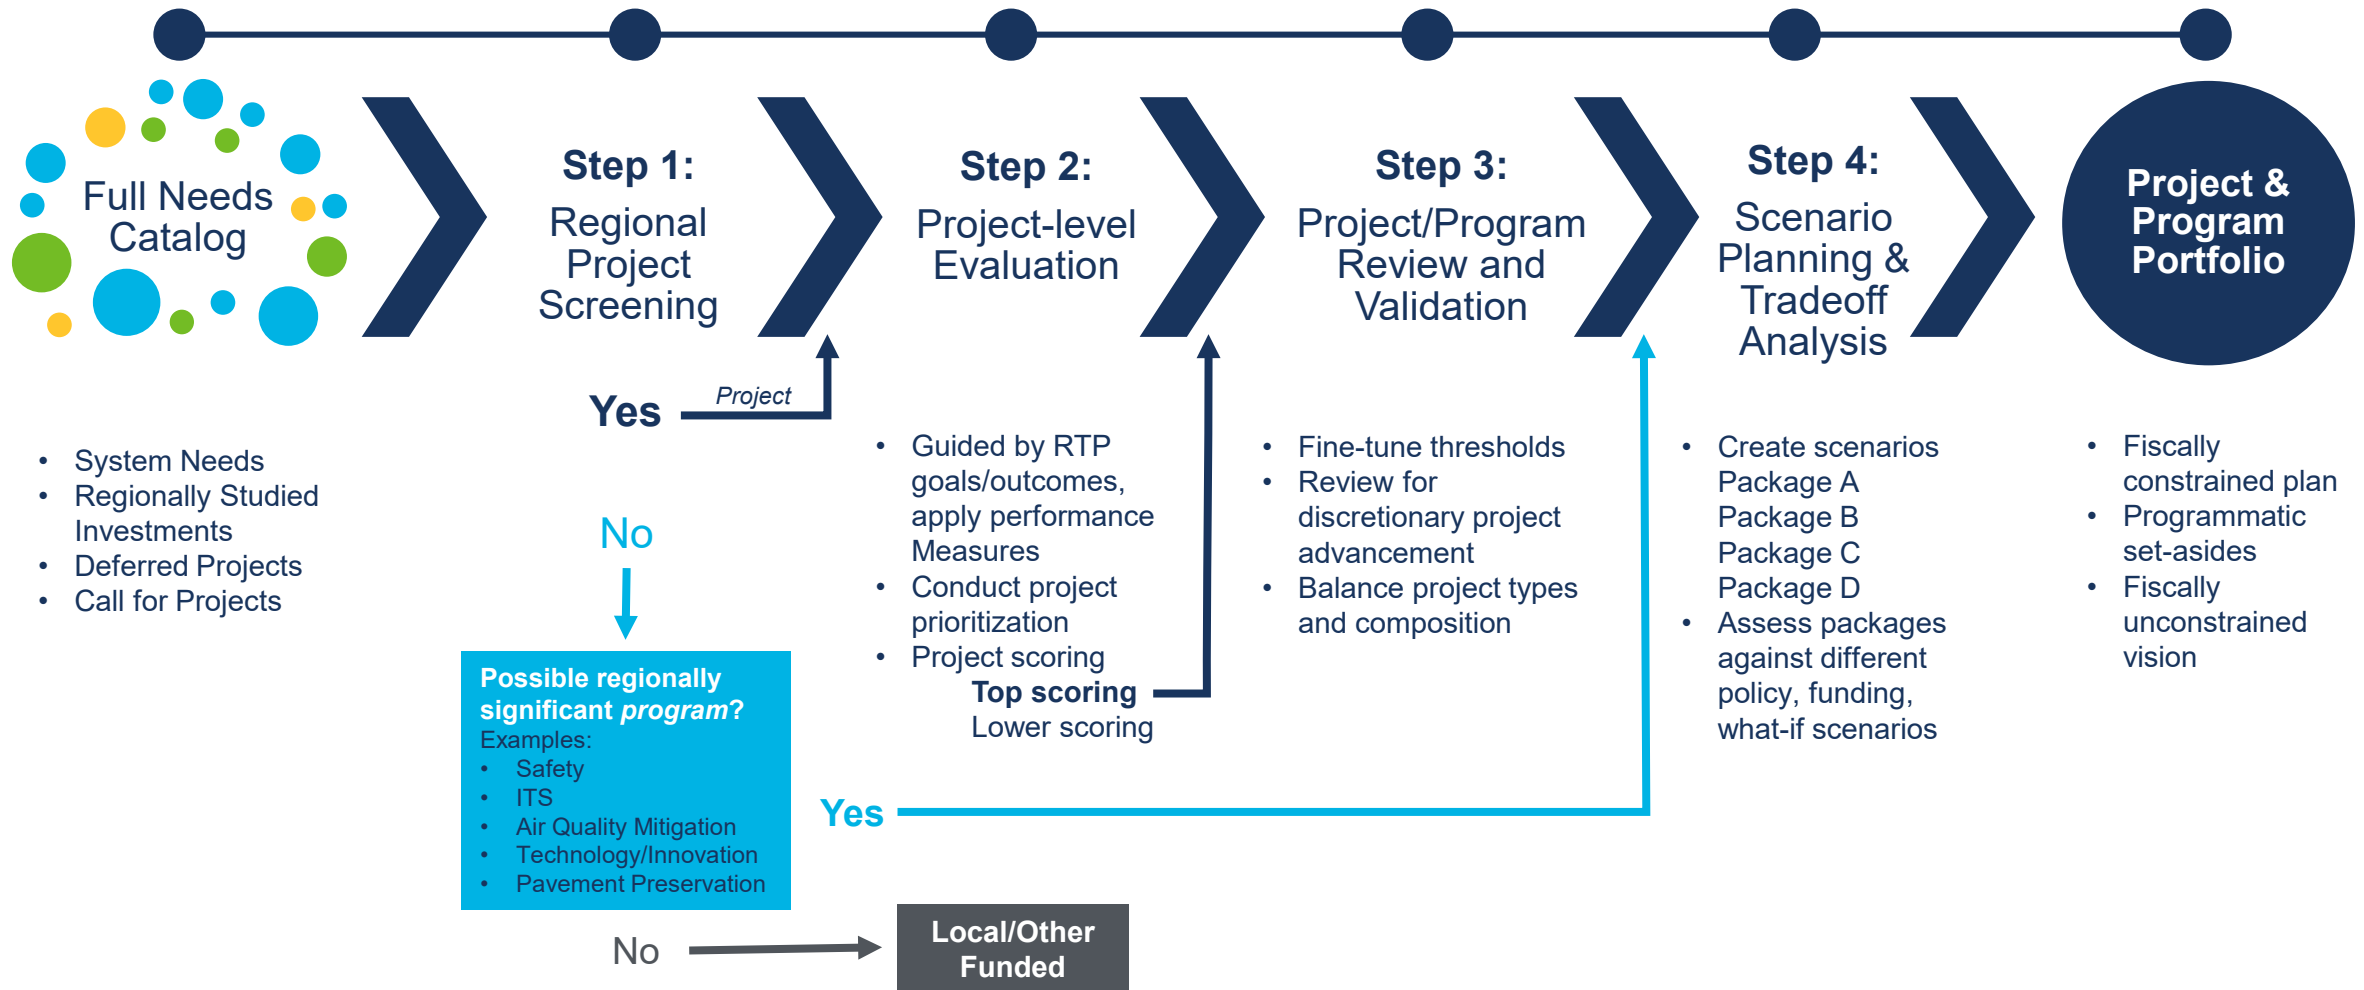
Full Needs Catalog

Step 1:
Regional Project Screening

Step 2:
Project-level Evaluation

Step 3:
Project/Program Review and Validation

Step 4:
Scenario Planning & Tradeoff Analysis

Project & Program Portfolio

Yes
Project

- System Needs
- Regionally Studied Investments
- Deferred Projects
- Call for Projects

No

Possible regionally significant *program*?
Examples:
- Safety
- ITS
- Air Quality Mitigation
- Technology/Innovation
- Pavement Preservation

No

Local/Other Funded

- Guided by RTP goals/outcomes, apply performance Measures
- Conduct project prioritization
- Project scoring
Top scoring
Lower scoring

Yes

- Fine-tune thresholds
- Review for discretionary project advancement
- Balance project types and composition

- Create scenarios
Package A
Package B
Package C
Package D
- Assess packages against different policy, funding, what-if scenarios

- Fiscally constrained plan
- Programmatic set-asides
- Fiscally unconstrained vision